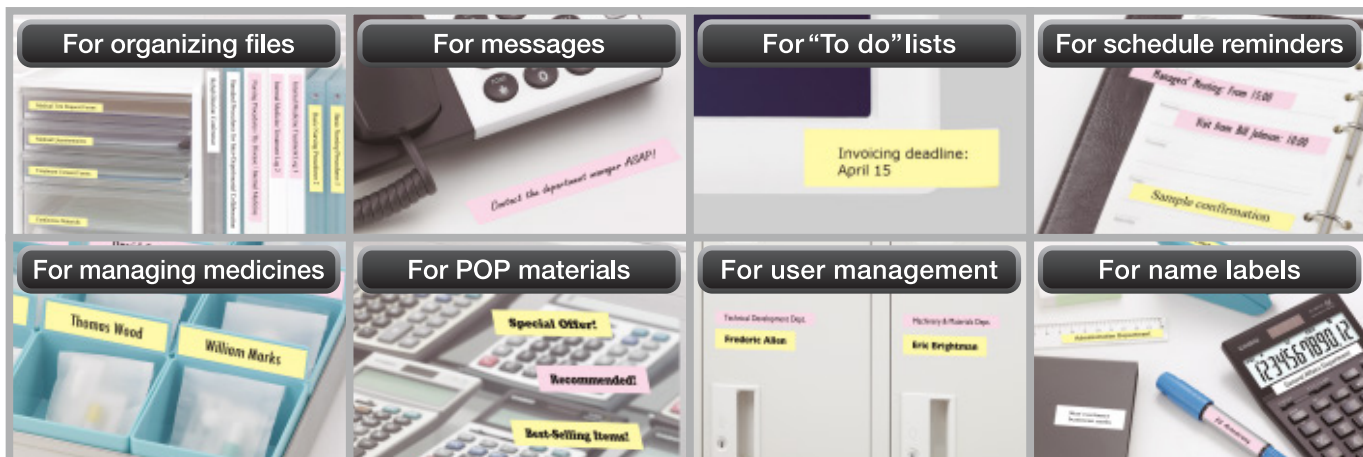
For organizing files

For messages

Contact the department manager ASAP!

For "To do" lists

Invoicing deadline:
April 15

For schedule reminders

Managers' Meeting: From 15:00

Visit from Bill Johnson: 10:00

Sample confirmation

For managing medicines

Thomas Wood

William Marks

For POP materials

Special Offer!

Recommended!

Best-Selling Items!

For user management

Technical Development Dept.

Frederic Allen

Machinery & Materials Dept.

Eric Brightman

For name labels

Administration Department

1234567890.12

General Affairs Department